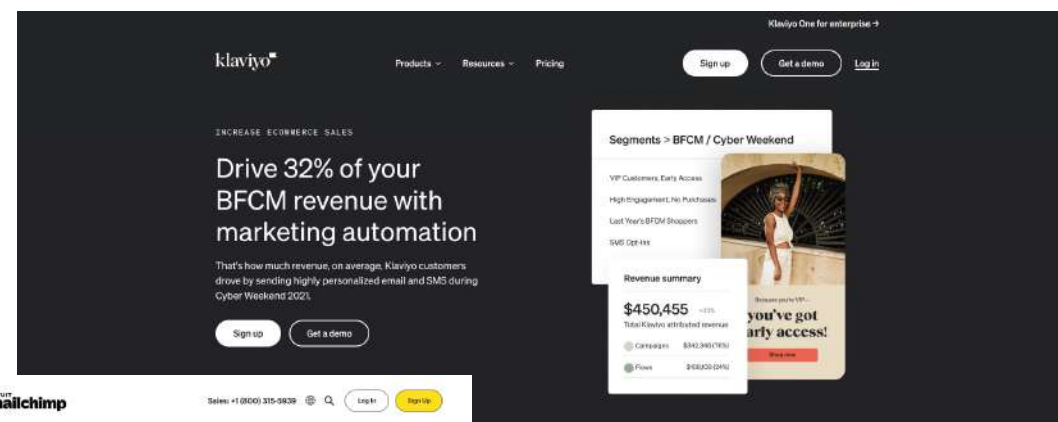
Klaviyo One for enterprise →

klaviyo

Products ⌄ Resources ⌄ Pricing

Sign up

Get a demo

Log in

INCREASE ECOMMERCE SALES

Drive 32% of your BFCM revenue with marketing automation

That's how much revenue, on average, Klaviyo customers drove by sending highly personalized email and SMS during Cyber Weekend 2021.

Sign up

Get a demo

Segments > BFCM / Cyber Weekend

VIP Customers, Early Access

High Engagement, No Purchases

Last Year's BFCM Shoppers

SMS Opt-ins

Revenue summary

$450,455 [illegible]

Total Klaviyo attributed revenue

Campaigns $342,346 (76%)

Flows $108,109 (24%)

Because you're VIP...

you've got early access!

Shop now

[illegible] mailchimp

Sales: +1 (800) 315-5939

Log In

Sign Up